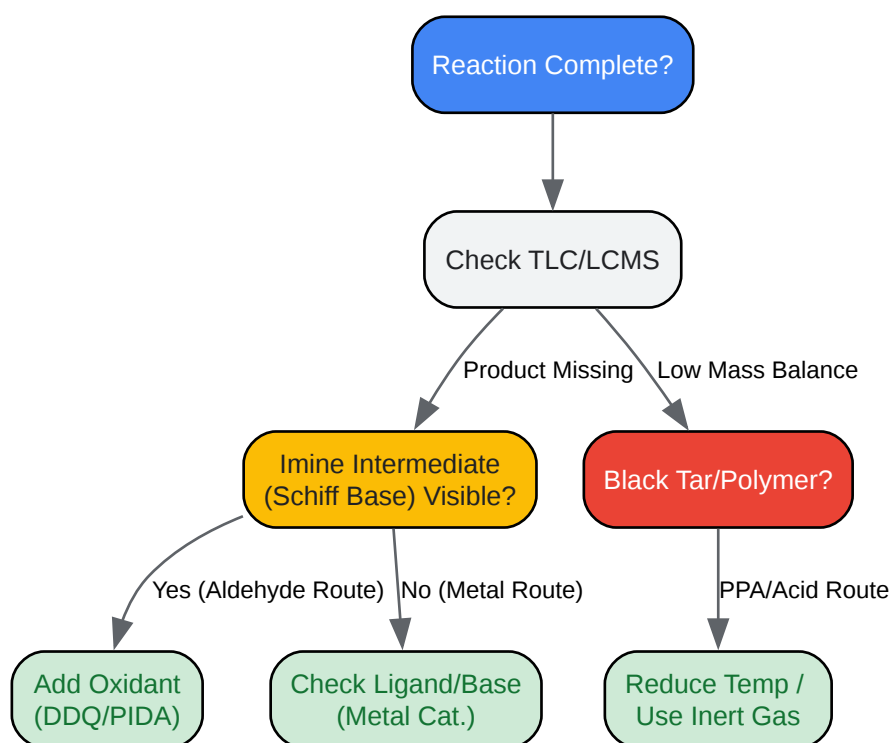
Reaction Complete?

Check TLC/LCMS

Product Missing

Low Mass Balance

Imine Intermediate (Schiff Base) Visible?

Black Tar/Polymer?

Yes (Aldehyde Route)

No (Metal Route)

PPA/Acid Route

Add Oxidant (DDQ/PIDA)

Check Ligand/Base (Metal Cat.)

Reduce Temp / Use Inert Gas